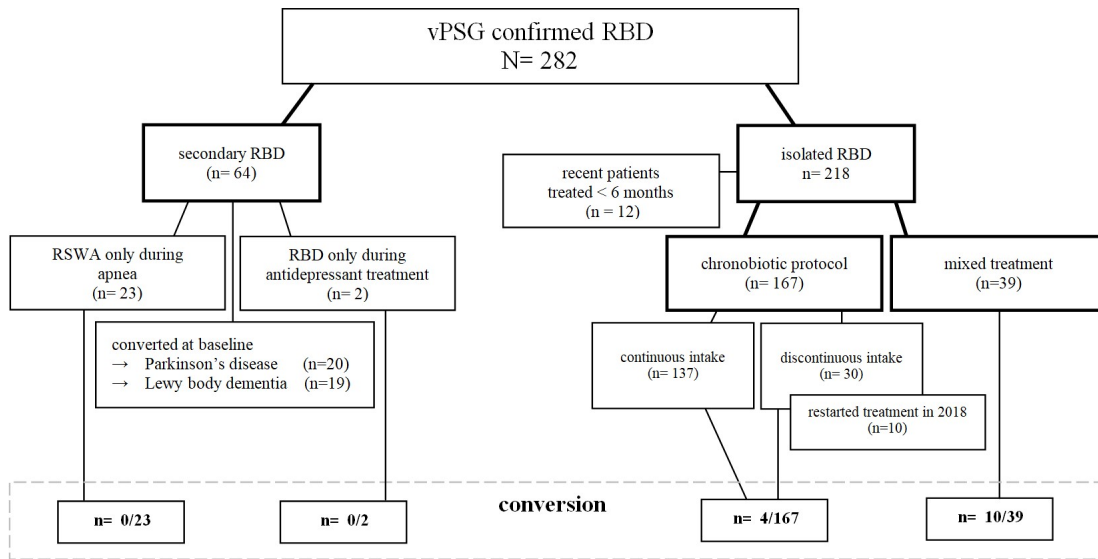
vPSG confirmed RBD
N= 282

secondary RBD
(n= 64)

recent patients
treated < 6 months
(n = 12)

isolated RBD
n= 218

RSWA only during apnea
(n= 23)

RBD only during antidepressant treatment
(n= 2)

converted at baseline
→ Parkinson's disease (n=20)
→ Lewy body dementia (n=19)

chronobiotic protocol
(n= 167)

mixed treatment
(n=39)

continuous intake
(n= 137)

discontinuous intake
(n= 30)

restarted treatment in 2018
(n=10)

conversion

n= 0/23

n= 0/2

n= 4/167

n= 10/39